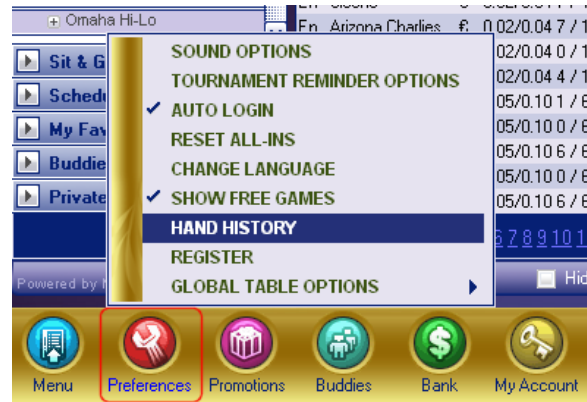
⊕ Omaha Hi-Lo
Sit & G
Schedu
My Fav
Buddie
Private
Powered by
En Arizona Charlies € 0.02/0.04 7 / 1
02/0.04 0 / 1
02/0.04 4 / 1
05/0.10 1 /
05/0.10 0 /
05/0.10 6 /
05/0.10 0 /
05/0.10 6 /
6 7 8 9 10 1
Hid
SOUND OPTIONS
TOURNAMENT REMINDER OPTIONS
✔ AUTO LOGIN
RESET ALL-INS
CHANGE LANGUAGE
✔ SHOW FREE GAMES
HAND HISTORY
REGISTER
GLOBAL TABLE OPTIONS
Menu
Preferences
Promotions
Buddies
Bank
My Account